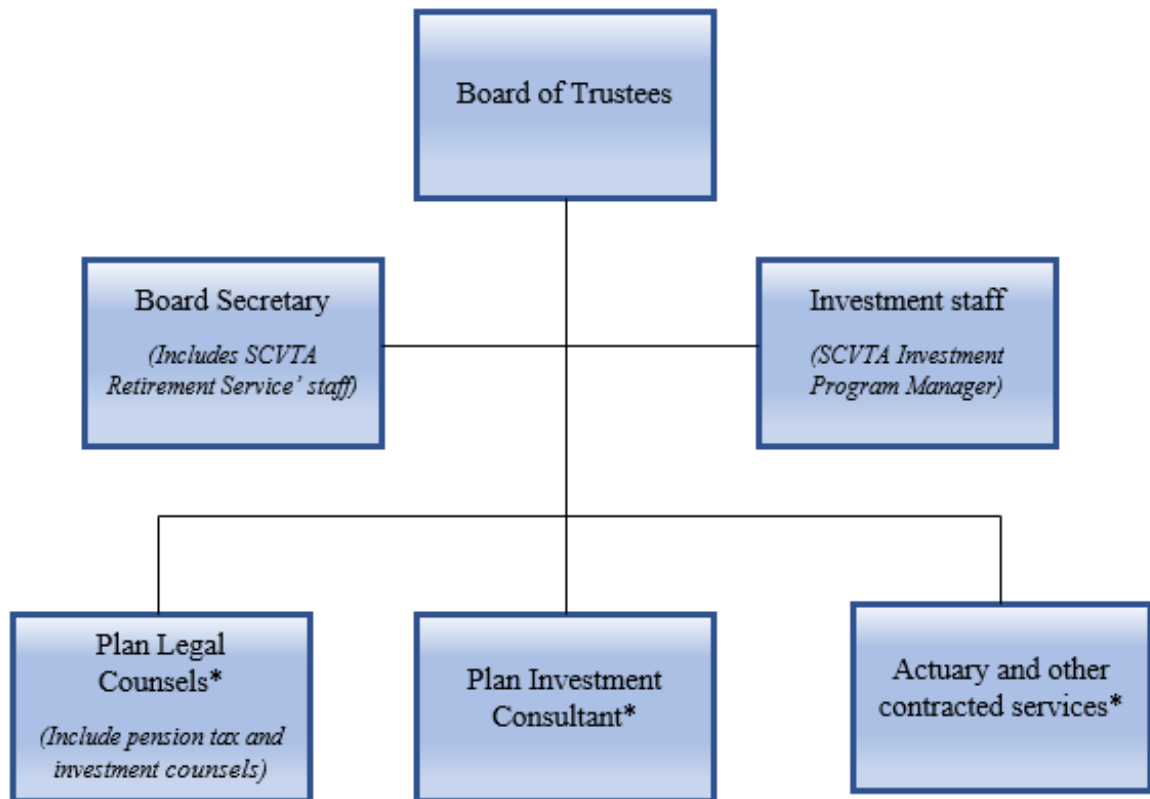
Board of Trustees

Board Secretary

(Includes SCVTA Retirement Service' staff)

Investment staff

(SCVTA Investment Program Manager)

Plan Legal Counsels*

(Include pension tax and investment counsels)

Plan Investment Consultant*

Actuary and other contracted services*